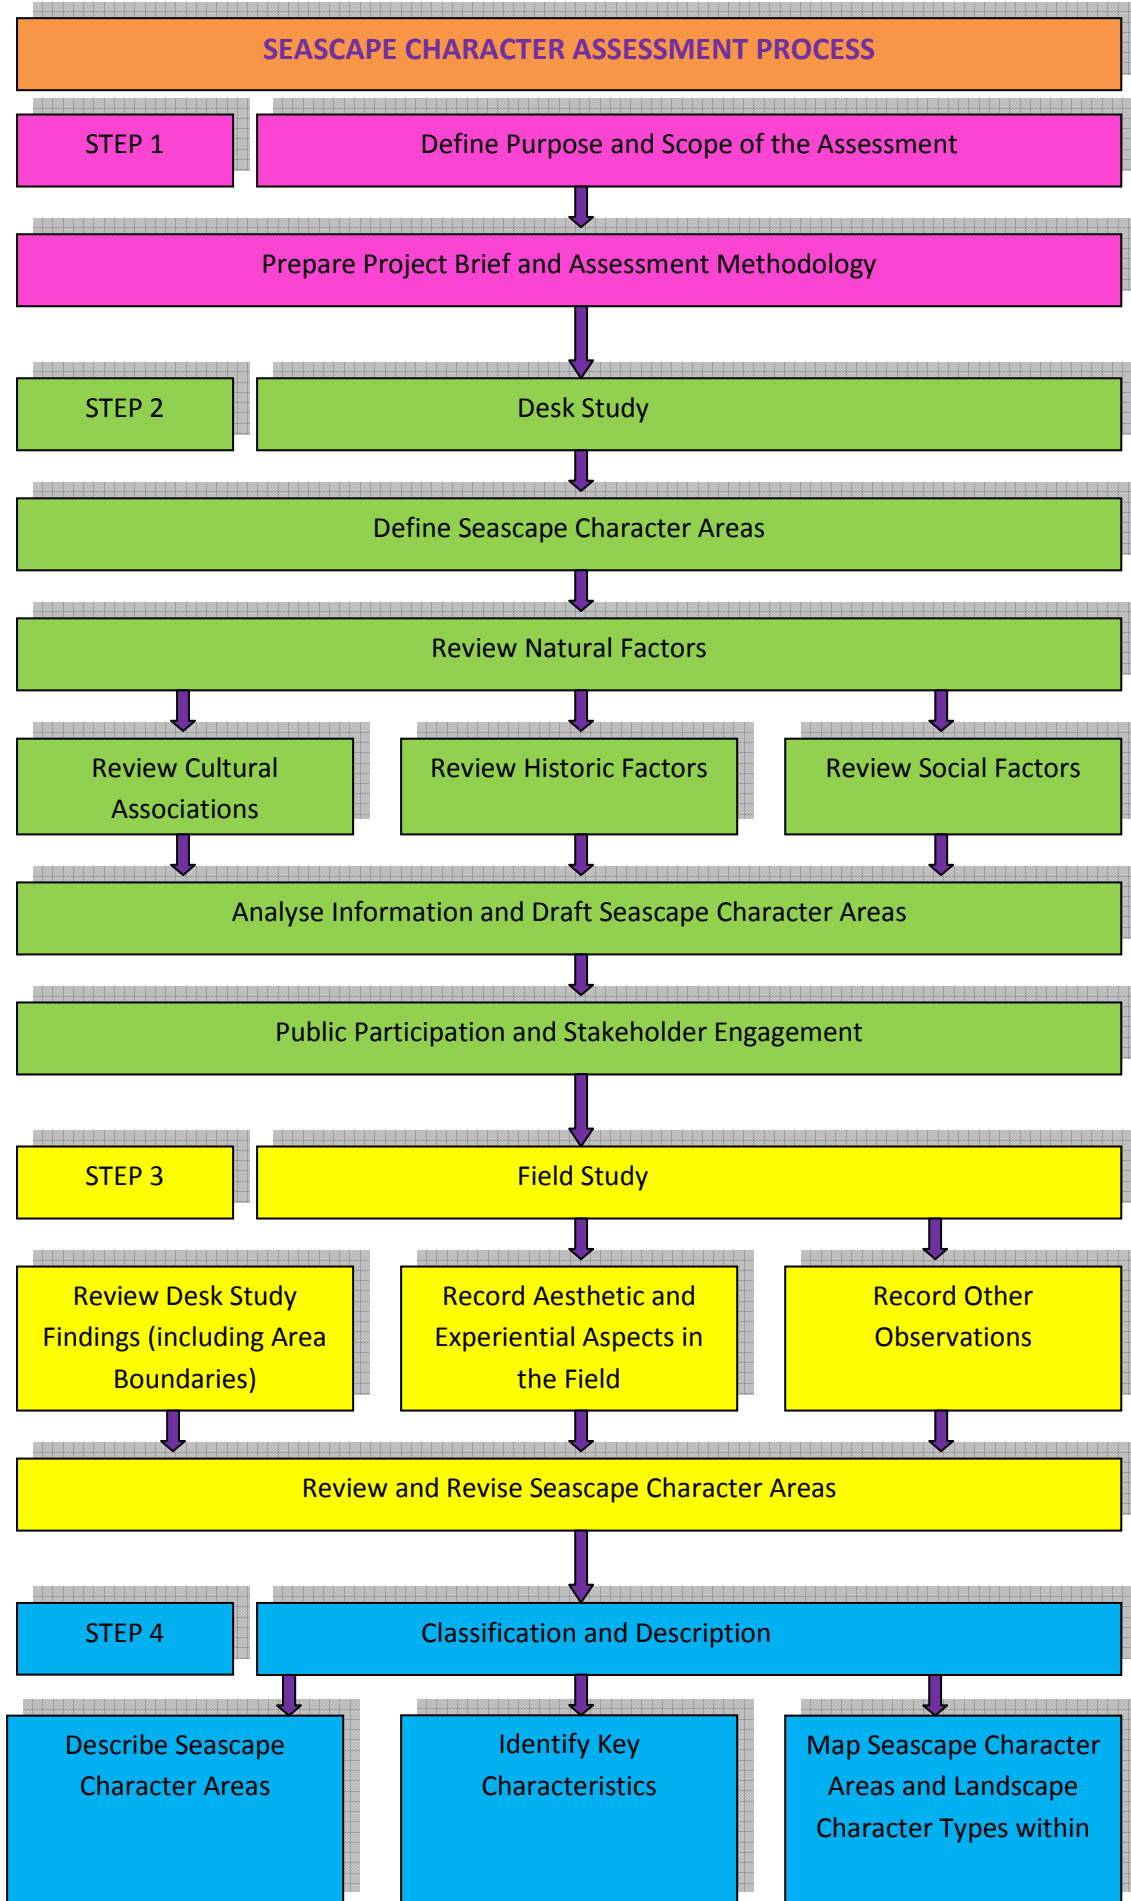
SEASCAPE CHARACTER ASSESSMENT PROCESS

STEP 1

Define Purpose and Scope of the Assessment

Prepare Project Brief and Assessment Methodology

STEP 2

Desk Study

Define Seascape Character Areas

Review Natural Factors

Review Cultural Associations

Review Historic Factors

Review Social Factors

Analyse Information and Draft Seascape Character Areas

Public Participation and Stakeholder Engagement

STEP 3

Field Study

Review Desk Study Findings (including Area Boundaries)

Record Aesthetic and Experiential Aspects in the Field

Record Other Observations

Review and Revise Seascape Character Areas

STEP 4

Classification and Description

Describe Seascape Character Areas

Identify Key Characteristics

Map Seascape Character Areas and Landscape Character Types within